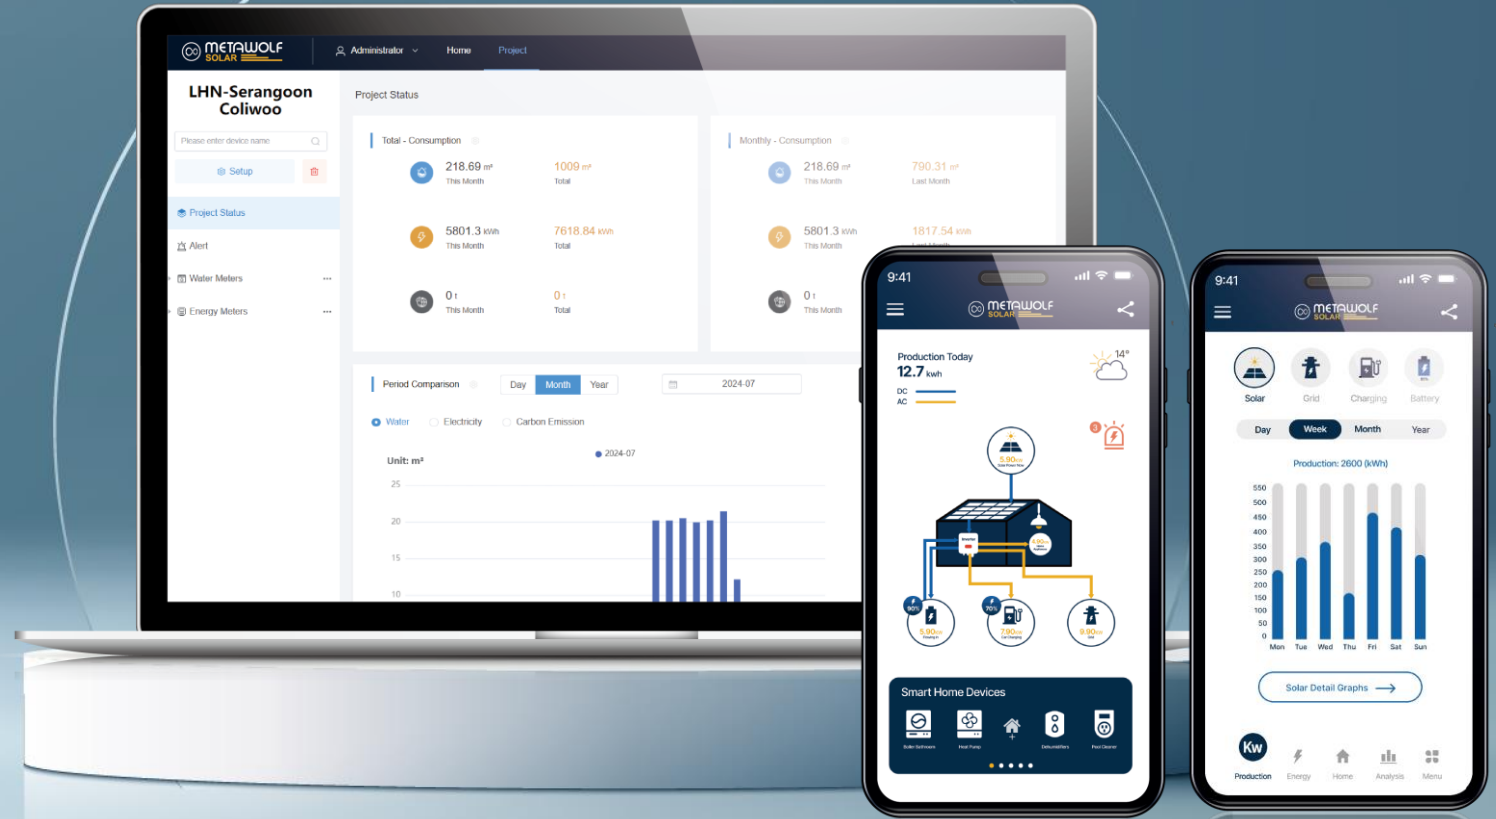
METAWOLF SOLAR

Administrator Home Project

LHN-Serangoon Coliwoo

Please enter device name

Setup

Project Status

Alert

Water Meters

Energy Meters

Project Status

Total - Consumption

218.69 m³
This Month

1009 m³
Total

5801.3 kWh
This Month

7618.84 kWh
Total

0 t
This Month

0 t
Total

Monthly - Consumption

218.69 m³
This Month

790.31 m³
Last Month

5801.3 kWh
This Month

1817.54 kWh
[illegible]

0 t
This Month

Period Comparison

Day Month Year

2024-07

Water Electricity Carbon Emission

2024-07

Unit: m³

25
20
15
10

9:41

METAWOLF SOLAR

Production Today
12.7 kwh

DC
AC

14°

3

5.90kw

90%

5.90kw

70%

7.90kw

9.90kw

Smart Home Devices

9:41

METAWOLF SOLAR

Solar Grid Charging Battery

Day Week Month Year

Production: 2600 (kWh)

550
500
450
400
350
300
250
200
150
100
50
0

Mon Tue Wed Thu Fri Sat Sun

Solar Detail Graphs

Kw
Production Energy Home Analysis Menu